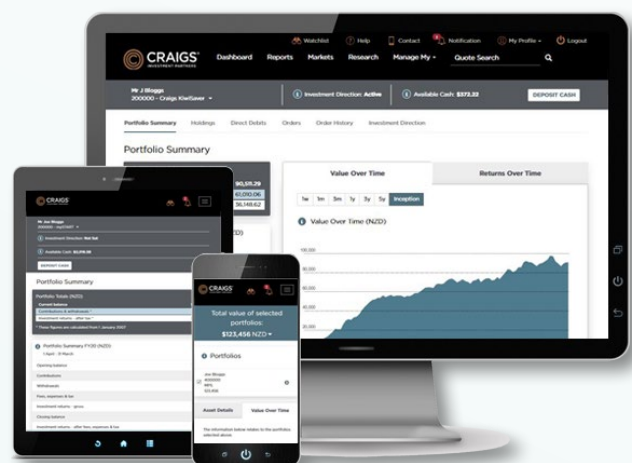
Watchlist Help Contact Notification My Profile Logout

CRAIGS INVESTMENT PARTNERS

Dashboard Reports Markets Research Manage My Quote Search

Mr J Bloggs
200000 - Craigs KiwiSaver

Investment Direction: Active

Available Cash: $372.32

DEPOSIT CASH

Portfolio Summary Holdings Direct Debits Orders Order History Investment Direction

Portfolio Summary

$0,511.29
$5,010.06
$6,148.62

Value Over Time

Returns Over Time

1w 1m 3m 1y 3y 5y Inception

Value Over Time (NZD)

CRAIGS

Mr Joe Bloggs

Investment Direction: Not Set

Available Cash: $2,078.36

DEPOSIT CASH

Portfolio Summary

Portfolio Totals (NZD)

* These figures are calculated from 1 January 2007

Portfolio Summary FY20 (NZD)

Opening balance

Contributions

Withdrawals

Fees, expenses & tax

Investment returns - gross

Closing balance

Investment returns - after fees, expenses & tax

CRAIGS

Total value of selected portfolios:

$123,456 NZD

Portfolios

Joe Bloggs

Asset Details

Value Over Time

The information below relates to the portfolios selected above.